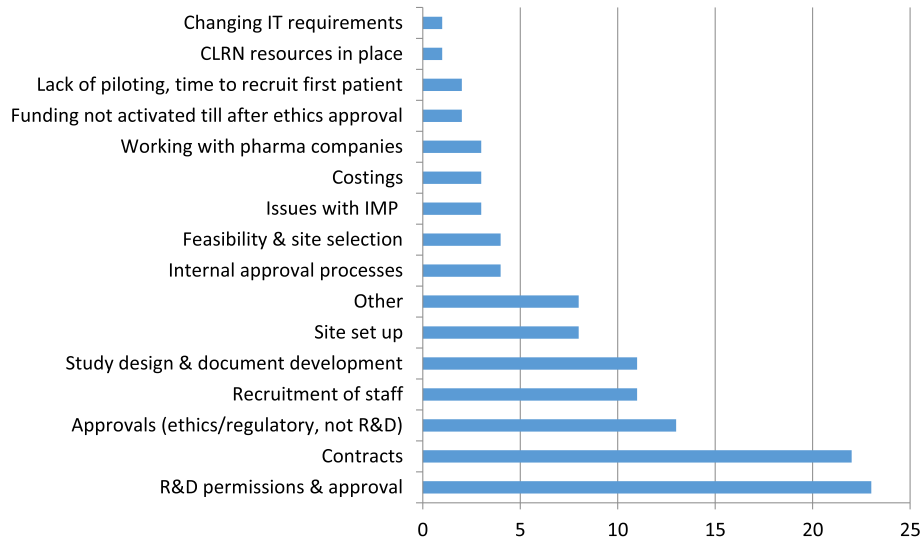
Changing IT requirements
CLRN resources in place
Lack of piloting, time to recruit first patient
Funding not activated till after ethics approval
Working with pharma companies
Costings
Issues with IMP
Feasibility & site selection
Internal approval processes
Other
Site set up
Study design & document development
Recruitment of staff
Approvals (ethics/regulatory, not R&D)
Contracts
R&D permissions & approval

0 5 10 15 20 25